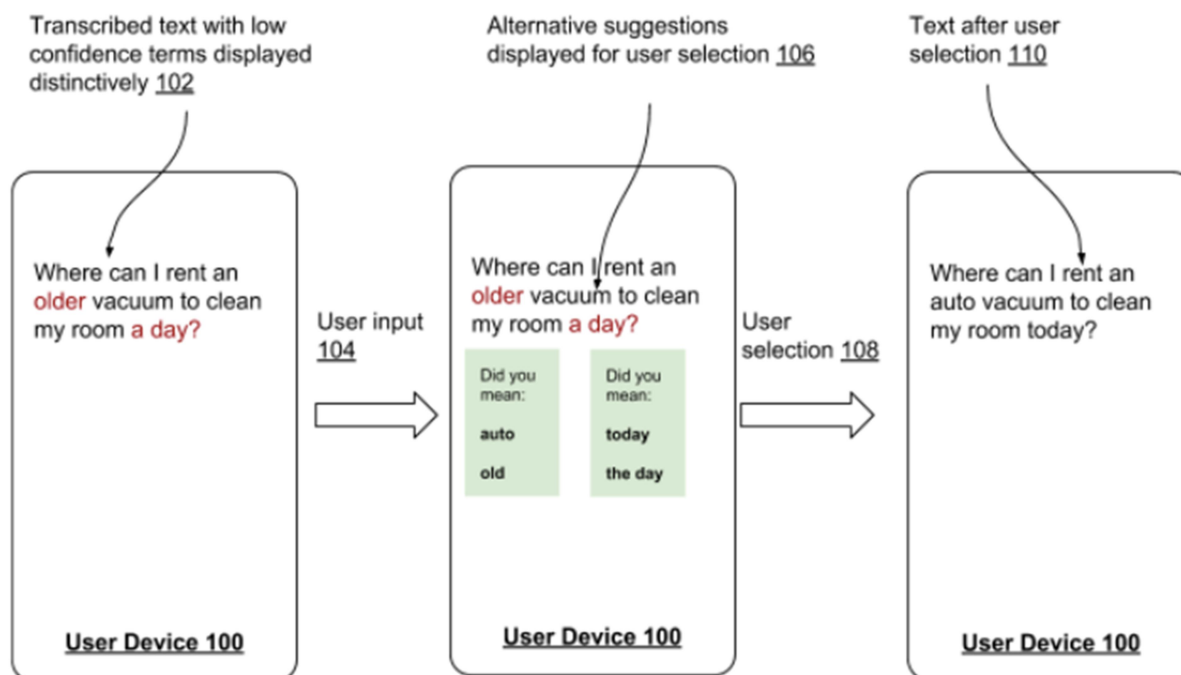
Transcribed text with low confidence terms displayed distinctively 102

Where can I rent an older vacuum to clean my room a day?

User Device 100

User input 104

Alternative suggestions displayed for user selection 106

Where can I rent an older vacuum to clean my room a day?

Did you mean:

auto

old

Did you mean:

today

the day

User Device 100

User selection 108

Text after user selection 110

Where can I rent an auto vacuum to clean my room today?

User Device 100